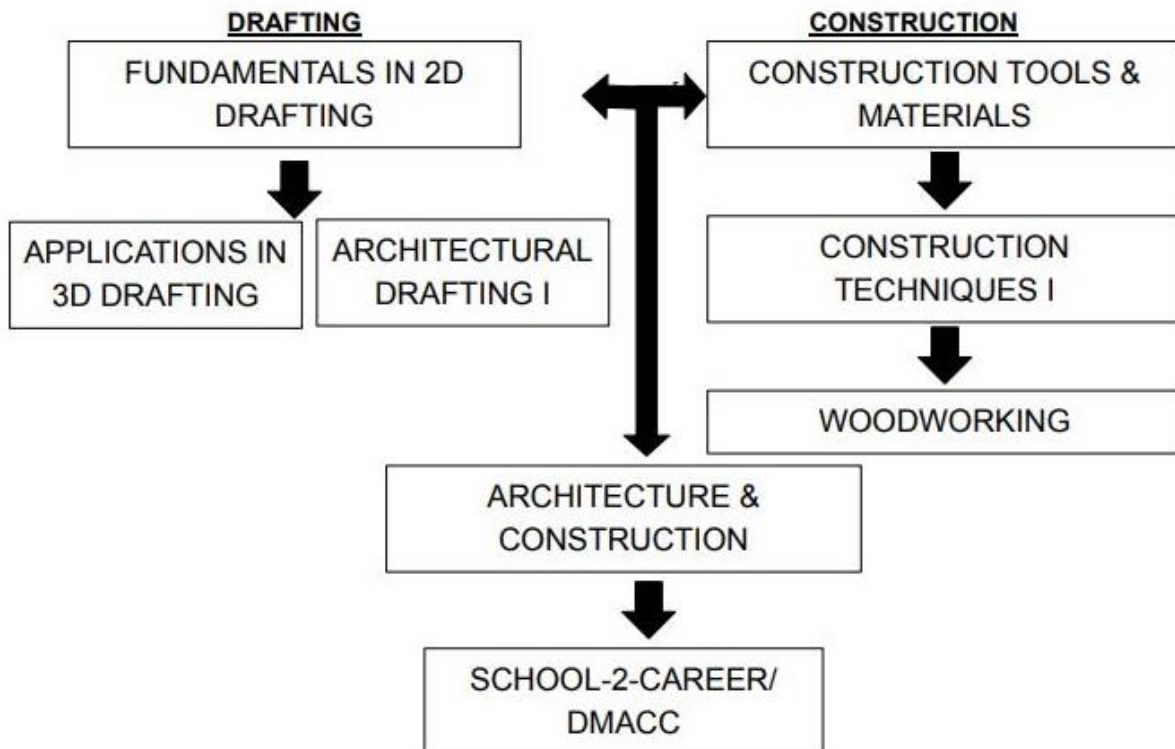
DRAFTING

CONSTRUCTION

FUNDAMENTALS IN 2D DRAFTING

CONSTRUCTION TOOLS & MATERIALS

APPLICATIONS IN 3D DRAFTING

ARCHITECTURAL DRAFTING I

CONSTRUCTION TECHNIQUES I

WOODWORKING

ARCHITECTURE & CONSTRUCTION

SCHOOL-2-CAREER/ DMACC